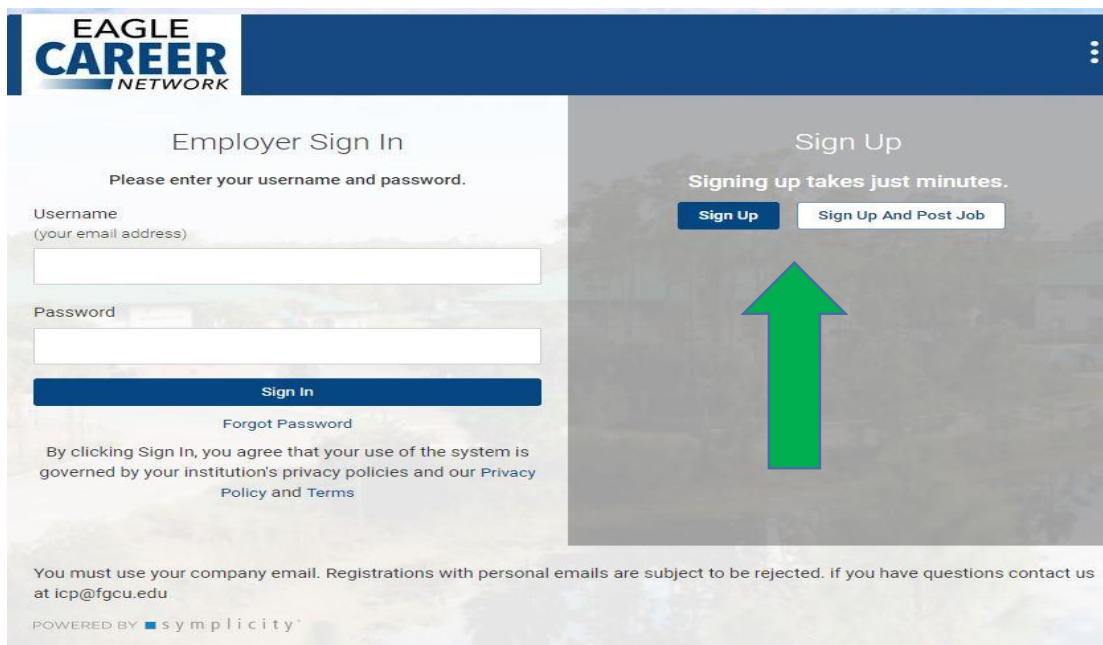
EAGLE CAREER NETWORK

Employer Sign In

Please enter your username and password.

Username
(your email address)

Password

Sign In

Forgot Password

By clicking Sign In, you agree that your use of the system is governed by your institution's privacy policies and our Privacy Policy and Terms

Sign Up

Signing up takes just minutes.

Sign Up

Sign Up And Post Job

You must use your company email. Registrations with personal emails are subject to be rejected. if you have questions contact us at icp@fgcu.edu

POWERED BY symplicity